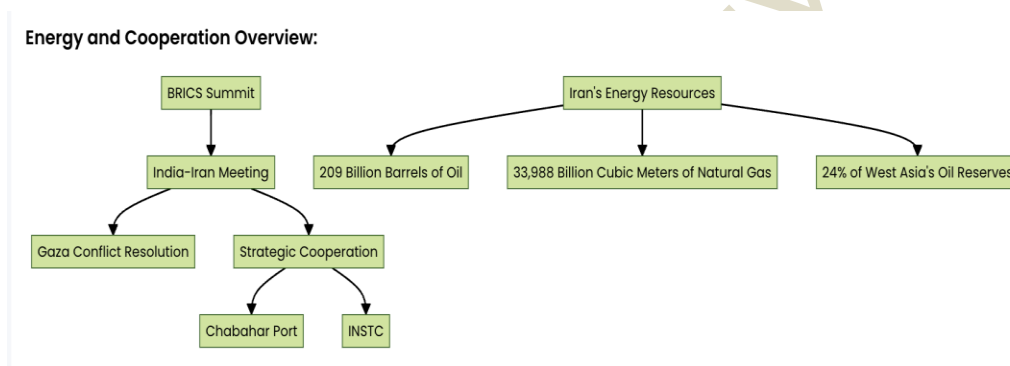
Energy and Cooperation Overview:

BRICS Summit

India-Iran Meeting

Gaza Conflict Resolution

Strategic Cooperation

Chabahar Port

INSTC

Iran's Energy Resources

209 Billion Barrels of Oil

33,988 Billion Cubic Meters of Natural Gas

24% of West Asia's Oil Reserves